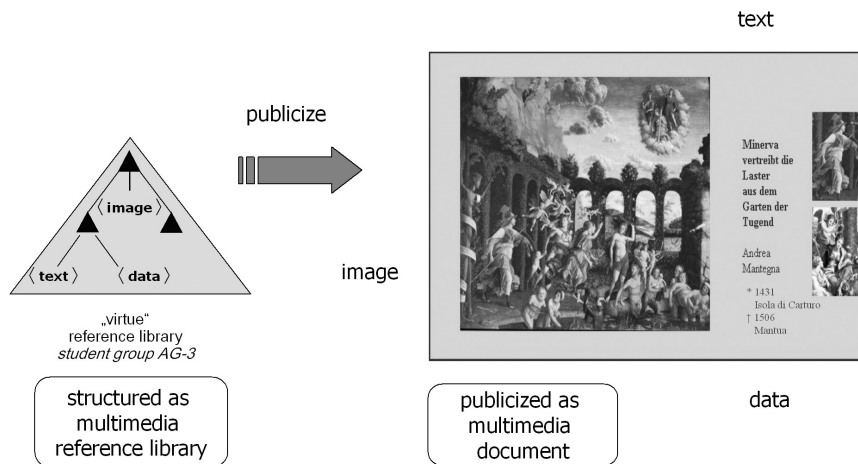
text

publicize

$\langle$ image $\rangle$

$\langle$ text $\rangle$ $\langle$ data $\rangle$

„virtue“
reference library
*student group AG-3*

image

Minerva vertreibt die Laster aus dem Garten der Tugend

Andrea Mantegna

* 1431 Isola di Carturo
† 1506 Mantua

structured as multimedia reference library

publicized as multimedia document

data